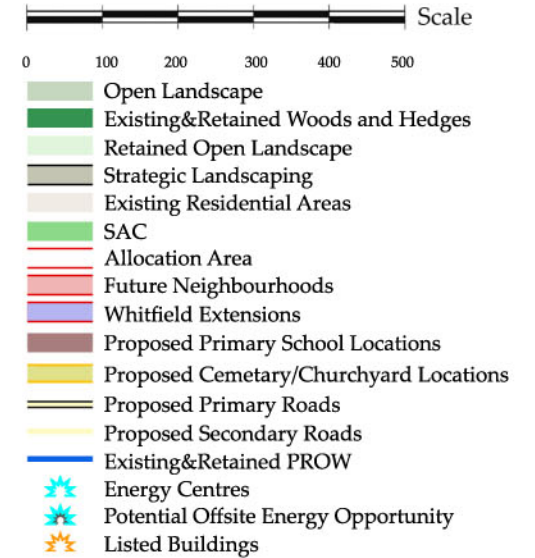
Scale

0 100 200 300 400 500

Open Landscape
Existing&Retained Woods and Hedges
Retained Open Landscape
Strategic Landscaping
Existing Residential Areas
SAC
Allocation Area
Future Neighbourhoods
Whitfield Extensions
Proposed Primary School Locations
Proposed Cemetary/Churchyard Locations
Proposed Primary Roads
Proposed Secondary Roads
Existing&Retained PROW
Energy Centres
Potential Offsite Energy Opportunity
Listed Buildings